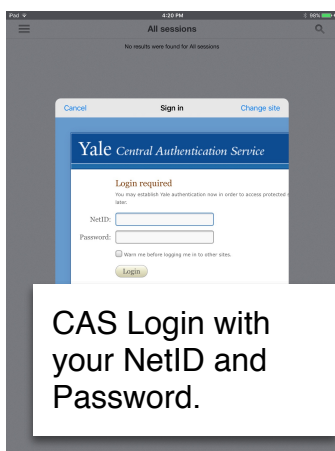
iPad
4:20 PM
96%
All sessions
No results were found for All sessions

Cancel
Sign in
Change site

Yale Central Authentication Service

Login required
You may establish Yale authentication now in order to access protected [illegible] later.

NetID:
Password:
Warn me before logging me in to other sites.
Login

CAS Login with your NetID and Password.